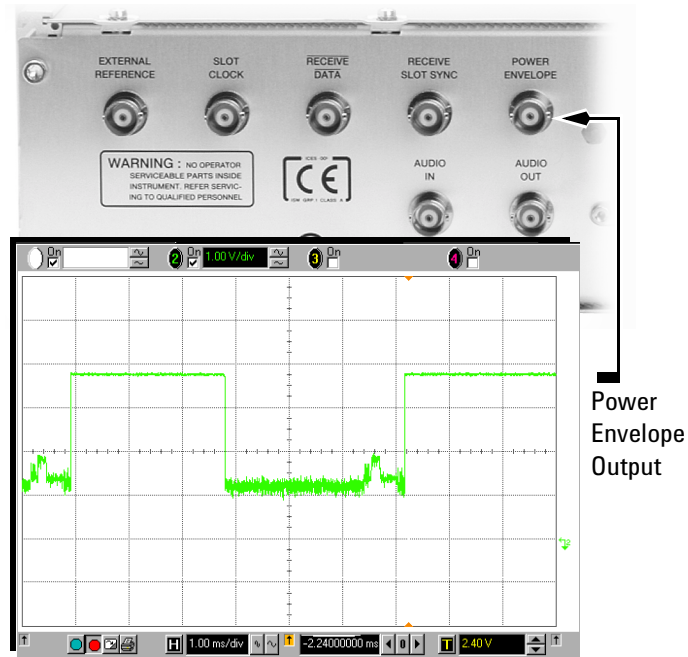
EXTERNAL REFERENCE

SLOT CLOCK

$\overline{\text{RECEIVE}}$ DATA

RECEIVE SLOT SYNC

POWER ENVELOPE

WARNING : NO OPERATOR SERVICEABLE PARTS INSIDE INSTRUMENT. REFER SERVICING TO QUALIFIED PERSONNEL

CE

AUDIO IN

AUDIO OUT

On

2 On 1.00 V/div

3 On

4 On

Power Envelope Output

H 1.00 ms/div

-2.24000000 ms

T 2.40 V